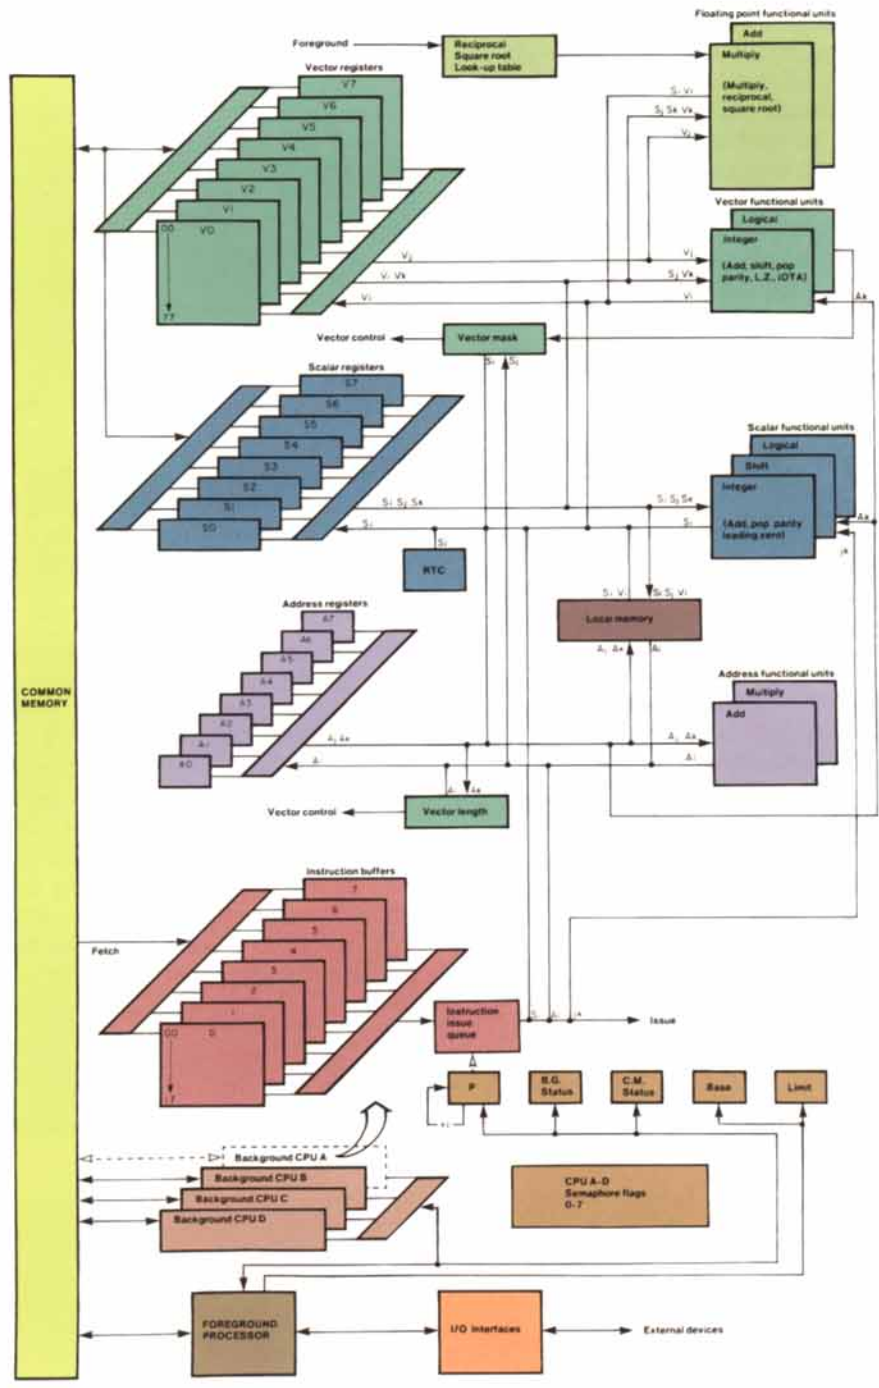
Floating point functional units
Add
Multiply
(Multiply, reciprocal, square root)

Foreground
Reciprocal Square root Look-up table

Vector registers
V7
V6
V5
V4
V3
V2
V1
V0
00
77

$S_i$ $V_i$
$S_j$ $S_k$ $V_k$
$V_j$

Vector functional units
Logical
Integer
(Add, shift, pop parity, L.Z., IOTA)

$V_j$
$V_j$ $V_k$
$S_j$ $V_k$
$V_i$
$V_i$
Ak

Vector control
Vector mask
$S_i$ $S_j$

Scalar registers
S7
S6
S5
S4
S3
S2
S1
S0

Scalar functional units
Logical
Shift
Integer
(Add, pop, parity leading zero)

$S_i$ $S_j$ $S_k$
$S_i$ $S_j$ $S_k$
$S_i$
$S_i$
$S_j$
Ak
jk

RTC

$S_i$ $V_i$
$S_i$ $S_j$ $V_i$
Local memory
$A_i$ $A_k$
$A_i$

COMMON MEMORY

Address registers
A7
A6
A5
A4
A3
A2
A1
A0

Address functional units
Multiply
Add

$A_j$ $A_k$
$A_j$ $A_k$
$A_i$
$A_i$

Vector control
Vector length
$A_i$ $A_k$

Instruction buffers
7
6
5
4
3
2
1
0
00
17

Fetch

Instruction issue queue
$S_i$ $A_i$ jk
Issue

P
B.G. Status
C.M. Status
Base
Limit
+1

Background CPU A
Background CPU B
Background CPU C
Background CPU D

CPU A-D Semaphore flags 0-7

FOREGROUND PROCESSOR
I/O Interfaces
External devices